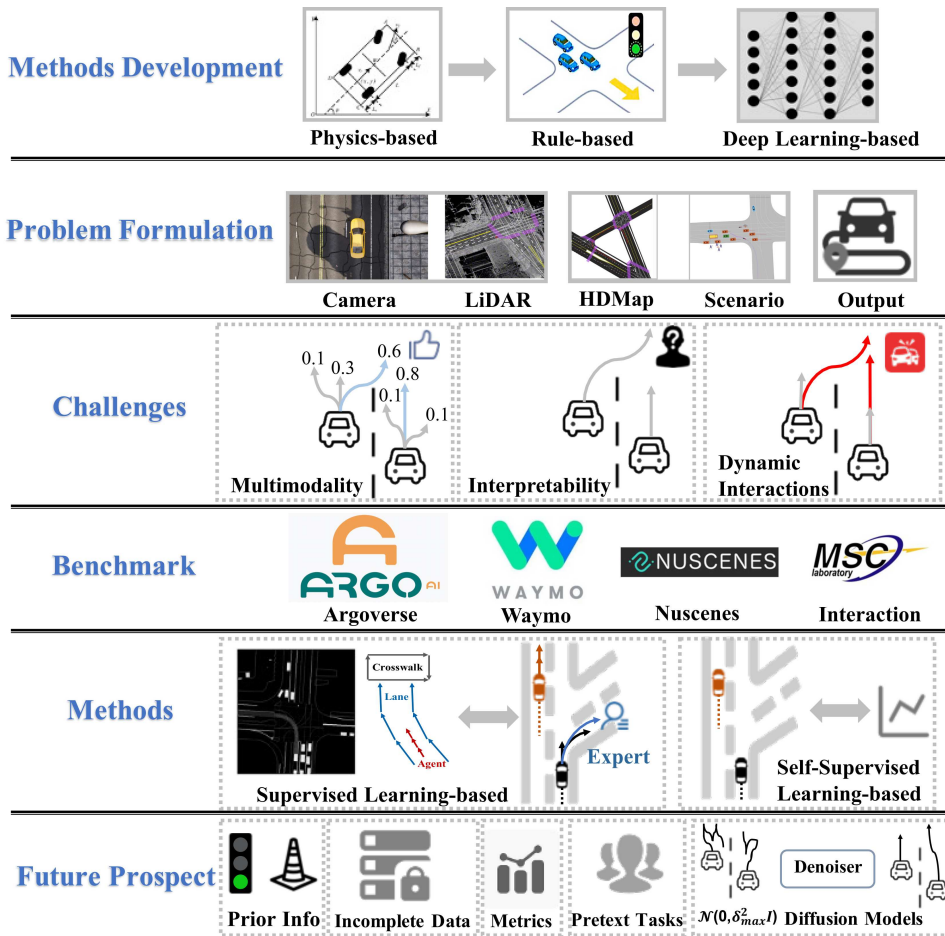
Methods Development

Physics-based

Rule-based

Deep Learning-based

Problem Formulation

Camera

LiDAR

HDMap

Scenario

Output

Challenges

0.1 0.3 0.6 0.8 0.1 0.1

Multimodality

Interpretability

Dynamic Interactions

Benchmark

ARGO AI

Argoverse

WAYMO

Waymo

NUSCENES

Nuscenes

MSC laboratory

Interaction

Methods

Crosswalk

Lane

Agent

Expert

Supervised Learning-based

Self-Supervised Learning-based

Future Prospect

Prior Info

Incomplete Data

Metrics

Pretext Tasks

Denoiser

$\mathcal{N}(0, \delta_{max}^2 I)$ Diffusion Models